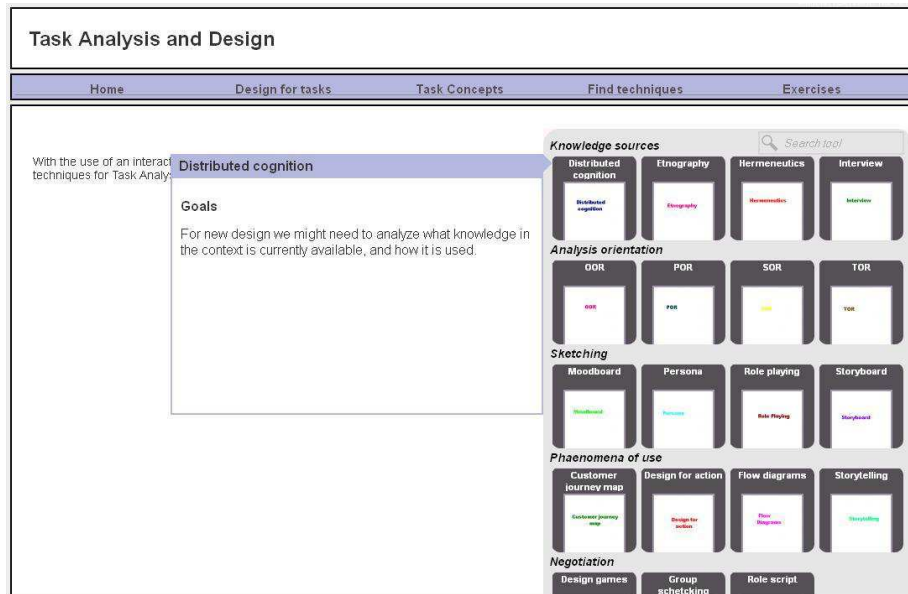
Task Analysis and Design

Home
Design for tasks
Task Concepts
Find techniques
Exercises

With the use of an interact
techniques for Task Analy

Distributed cognition

Goals

For new design we might need to analyze what knowledge in the context is currently available, and how it is used.

Knowledge sources
Search tool

Distributed cognition
Distributed cognition

Etnography
Etnography

Hermeneutics
Hermeneutics

Interview
Interview

Analysis orientation

OOR
OOR

POR
POR

SOR
SOR

TOR
TOR

Sketching

Moodboard
Moodboard

Persona
Persona

Role playing
Role Playing

Storyboard
Storyboard

Phaenomena of use

Customer journey map
Customer journey map

Design for action
Design for action

Flow diagrams
Flow diagrams

Storytelling
Storytelling

Negotiation

Design games

Group schetcking

Role script